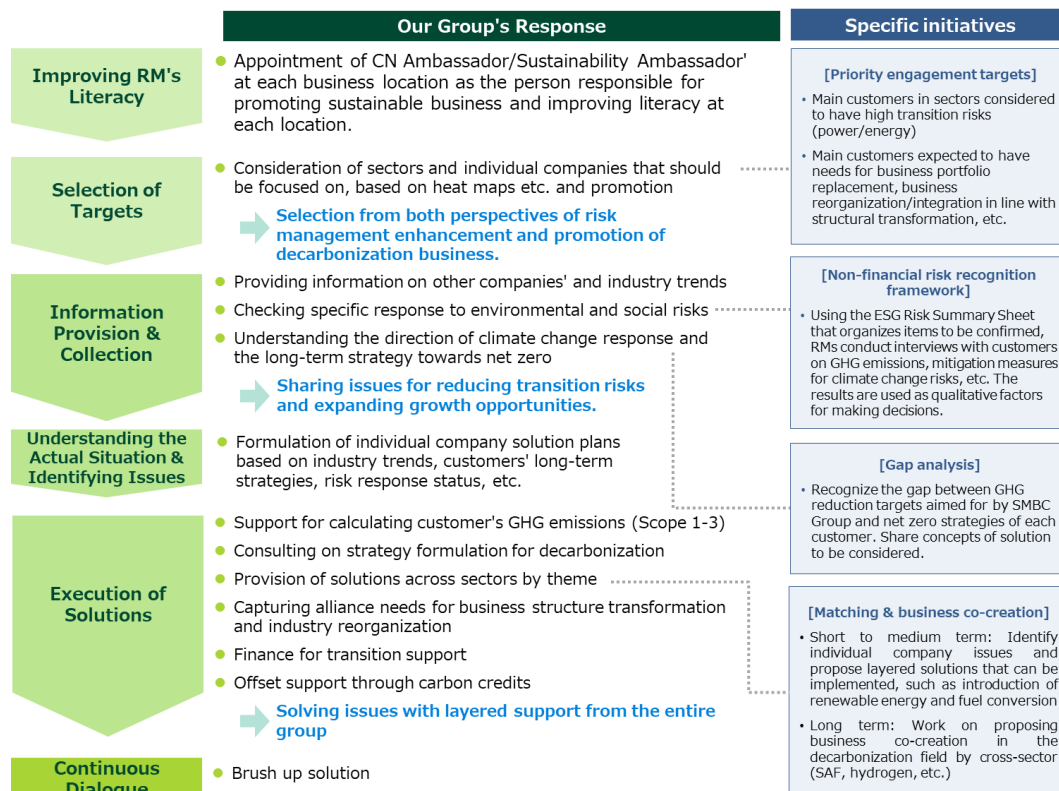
Our Group's Response

Specific initiatives

Improving RM's Literacy

Appointment of CN Ambassador/Sustainability Ambassador' at each business location as the person responsible for promoting sustainable business and improving literacy at each location.

Selection of Targets

Consideration of sectors and individual companies that should be focused on, based on heat maps etc. and promotion

Selection from both perspectives of risk management enhancement and promotion of decarbonization business.

Information Provision & Collection

Providing information on other companies' and industry trends

Checking specific response to environmental and social risks

Understanding the direction of climate change response and the long-term strategy towards net zero

Sharing issues for reducing transition risks and expanding growth opportunities.

Understanding the Actual Situation & Identifying Issues

Formulation of individual company solution plans based on industry trends, customers' long-term strategies, risk response status, etc.

Execution of Solutions

Support for calculating customer's GHG emissions (Scope 1-3)

Consulting on strategy formulation for decarbonization

Provision of solutions across sectors by theme

Capturing alliance needs for business structure transformation and industry reorganization

Finance for transition support

Offset support through carbon credits

Solving issues with layered support from the entire group

Continuous Dialogue

Brush up solution

[Priority engagement targets]

• Main customers in sectors considered to have high transition risks (power/energy)

• Main customers expected to have needs for business portfolio replacement, business reorganization/integration in line with structural transformation, etc.

[Non-financial risk recognition framework]

• Using the ESG Risk Summary Sheet that organizes items to be confirmed, RMs conduct interviews with customers on GHG emissions, mitigation measures for climate change risks, etc. The results are used as qualitative factors for making decisions.

[Gap analysis]

• Recognize the gap between GHG reduction targets aimed for by SMBC Group and net zero strategies of each customer. Share concepts of solution to be considered.

[Matching & business co-creation]

• Short to medium term: Identify individual company issues and propose layered solutions that can be implemented, such as introduction of renewable energy and fuel conversion

• Long term: Work on proposing business co-creation in the decarbonization field by cross-sector (SAF, hydrogen, etc.)